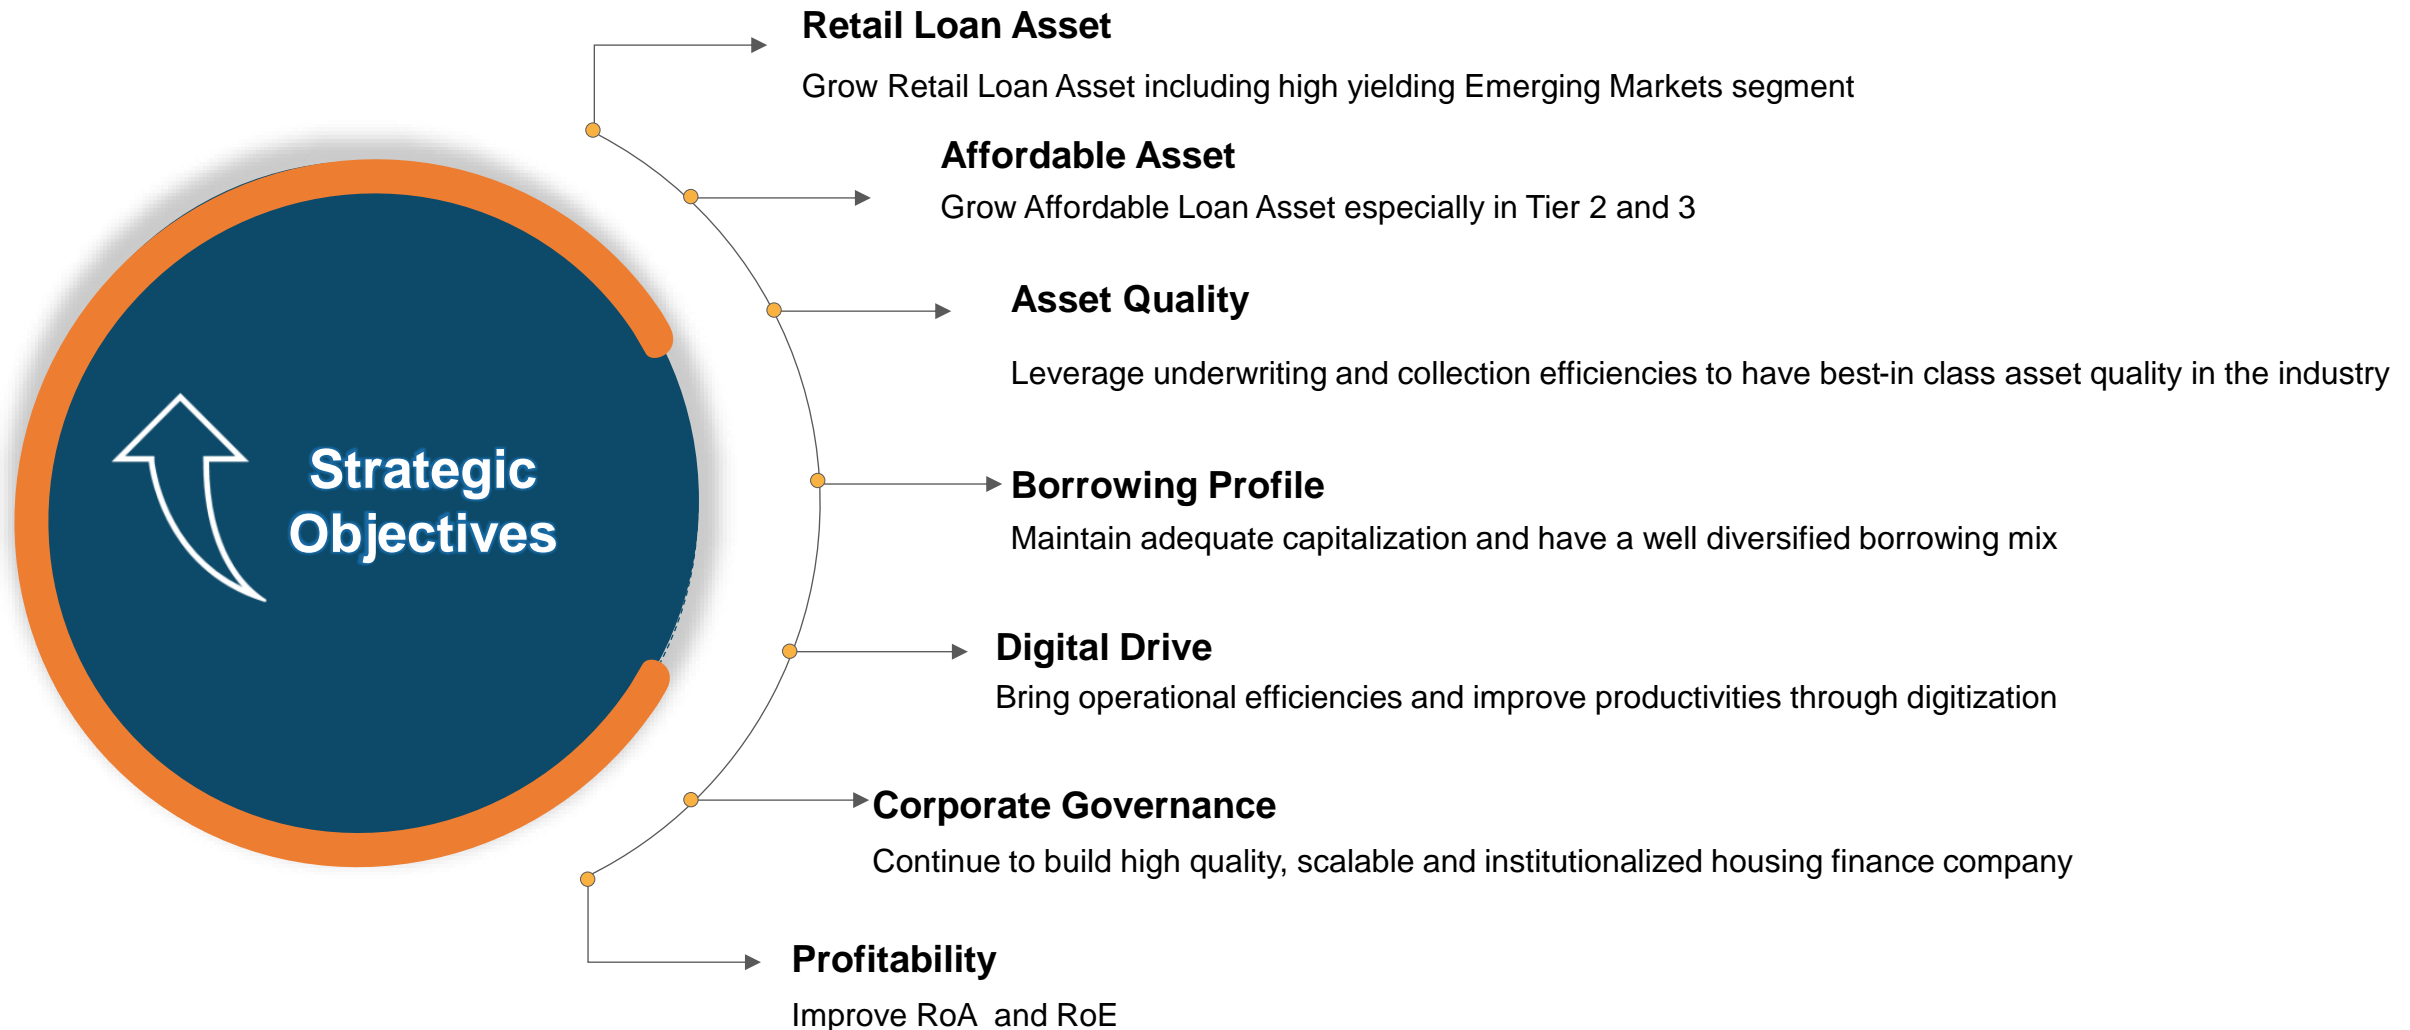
Strategic Objectives

Retail Loan Asset

Grow Retail Loan Asset including high yielding Emerging Markets segment

Affordable Asset

Grow Affordable Loan Asset especially in Tier 2 and 3

Asset Quality

Leverage underwriting and collection efficiencies to have best-in class asset quality in the industry

Borrowing Profile

Maintain adequate capitalization and have a well diversified borrowing mix

Digital Drive

Bring operational efficiencies and improve productivities through digitization

Corporate Governance

Continue to build high quality, scalable and institutionalized housing finance company

Profitability

Improve RoA and RoE